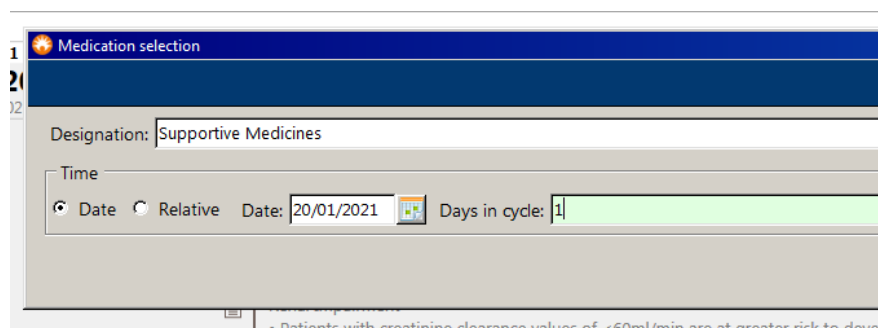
1
2(
02

Medication selection

Designation: Supportive Medicines

Time

Date Relative Date: 20/01/2021 Days in cycle: 1

• Patients with creatinine clearance values of <60ml/min are at greater risk to dev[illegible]